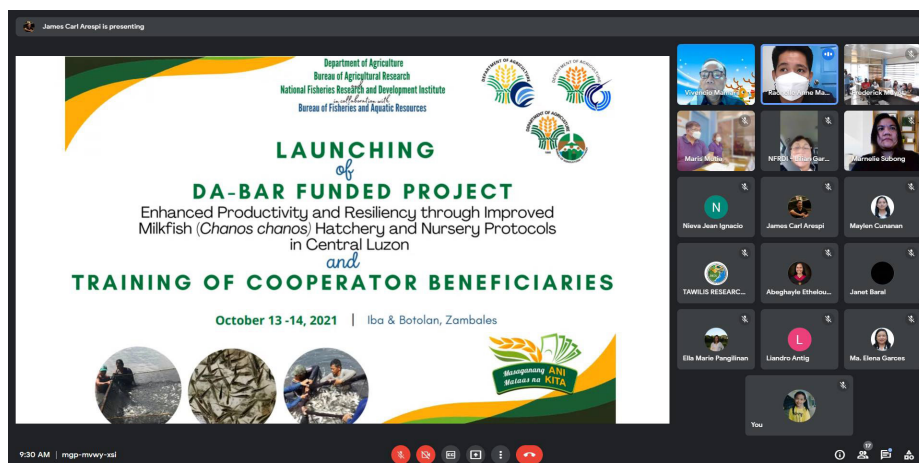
James Carl Arespi is presenting

Department of Agriculture
Bureau of Agricultural Research
National Fisheries Research and Development Institute
in collaboration with
Bureau of Fisheries and Aquatic Resources

LAUNCHING
of
DA-BAR FUNDED PROJECT
Enhanced Productivity and Resiliency through Improved Milkfish (Chanos chanos) Hatchery and Nursery Protocols in Central Luzon
and
TRAINING OF COOPERATOR BENEFICIARIES

October 13 -14, 2021 | Iba & Botolan, Zambales

Masaganang ANI Mataas na KITA

Vivencio Ma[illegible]
Ra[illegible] Ma...
Frederick M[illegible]
Maris Mutia
NFRDI - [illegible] Gar...
Marnelie Subong
N
Nieva Jean Ignacio
James Carl Arespi
Maylen Cunanan
TAWILIS RESEARC...
Abeghayle Ethelou...
Janet Baral
Ella Marie Pangilinan
L
Liandro Antig
Ma. Elena Garces
You

9:30 AM | mgp-mvwy-xsi
17